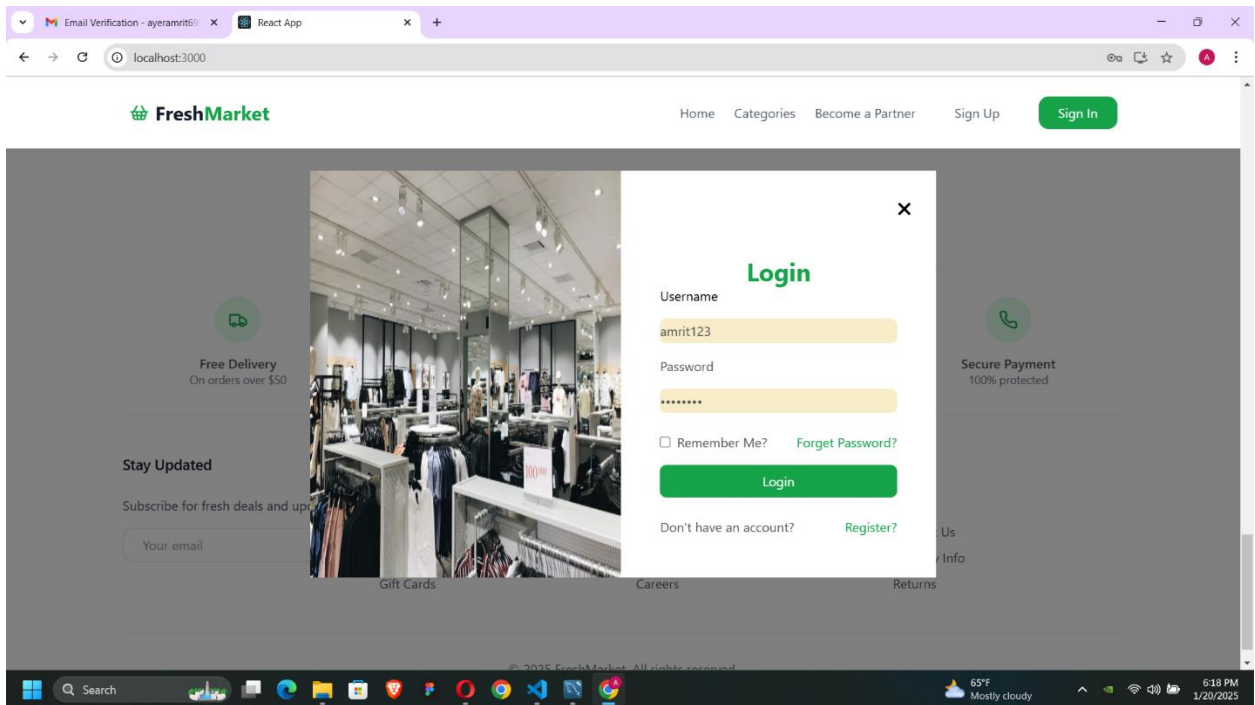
Email Verification - ayeramrit69 ×
React App ×
+
localhost:3000

FreshMarket
Home Categories Become a Partner Sign Up Sign In

×
Login
Username
amrit123
Password
••••••••
☐ Remember Me? Forget Password?
Login
Don't have an account? Register?

Free Delivery
On orders over $50

Secure Payment
100% protected

Stay Updated
Subscribe for fresh deals and up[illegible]
Your email

Gift Cards
Careers
Returns
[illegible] Us
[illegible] Info

© 2025 FreshMarket. All rights reserved.

Search
65°F
Mostly cloudy
6:18 PM
1/20/2025